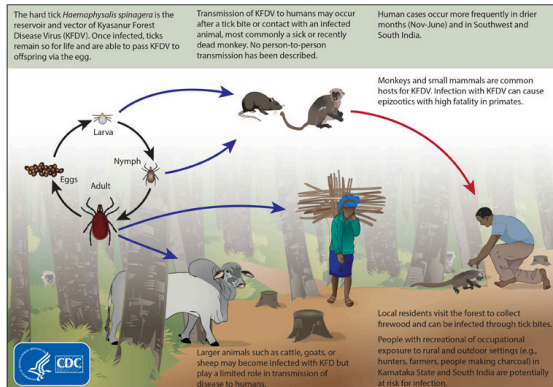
The hard tick Haemaphysalis spinigera is the reservoir and vector of Kyasanur Forest Disease Virus (KFDV). Once infected, ticks remain so for life and are able to pass KFDV to offspring via the egg.

Transmission of KFDV to humans may occur after a tick bite or contact with an infected animal, most commonly a sick or recently dead monkey. No person-to-person transmission has been described.

Human cases occur more frequently in drier months (Nov-June) and in Southwest and South India.

Monkeys and small mammals are common hosts for KFDV. Infection with KFDV can cause epizootics with high fatality in primates.

Larva

Nymph

Eggs

Adult

Local residents visit the forest to collect firewood and can be infected through tick bites.

People with recreational of occupational exposure to rural and outdoor settings (e.g., hunters, farmers, people making charcoal) in Karnataka State and South India are potentially at risk for infection.

Larger animals such as cattle, goats, or sheep may become infected with KFD but play a limited role in transmission of disease to humans.

CDC